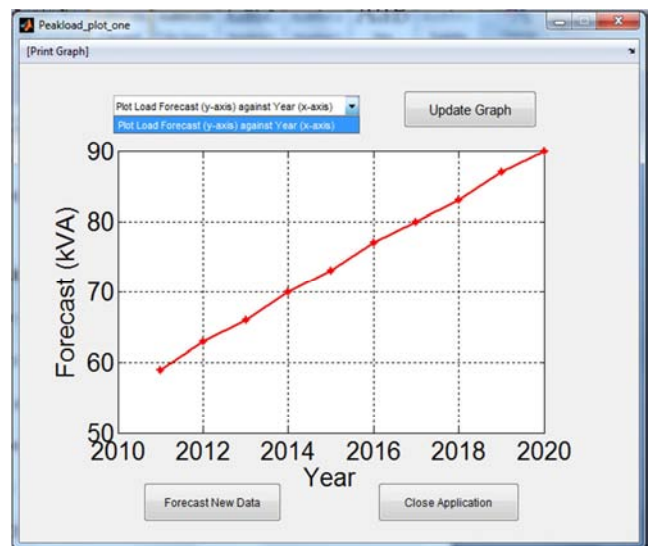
Peakload_plot_one

[Print Graph]

Plot Load Forecast (y-axis) against Year (x-axis)

Plot Load Forecast (y-axis) against Year (x-axis)

Update Graph

Forecast (kVA)

90
80
70
60
50

2010 2012 2014 2016 2018 2020

Year

Forecast New Data

Close Application